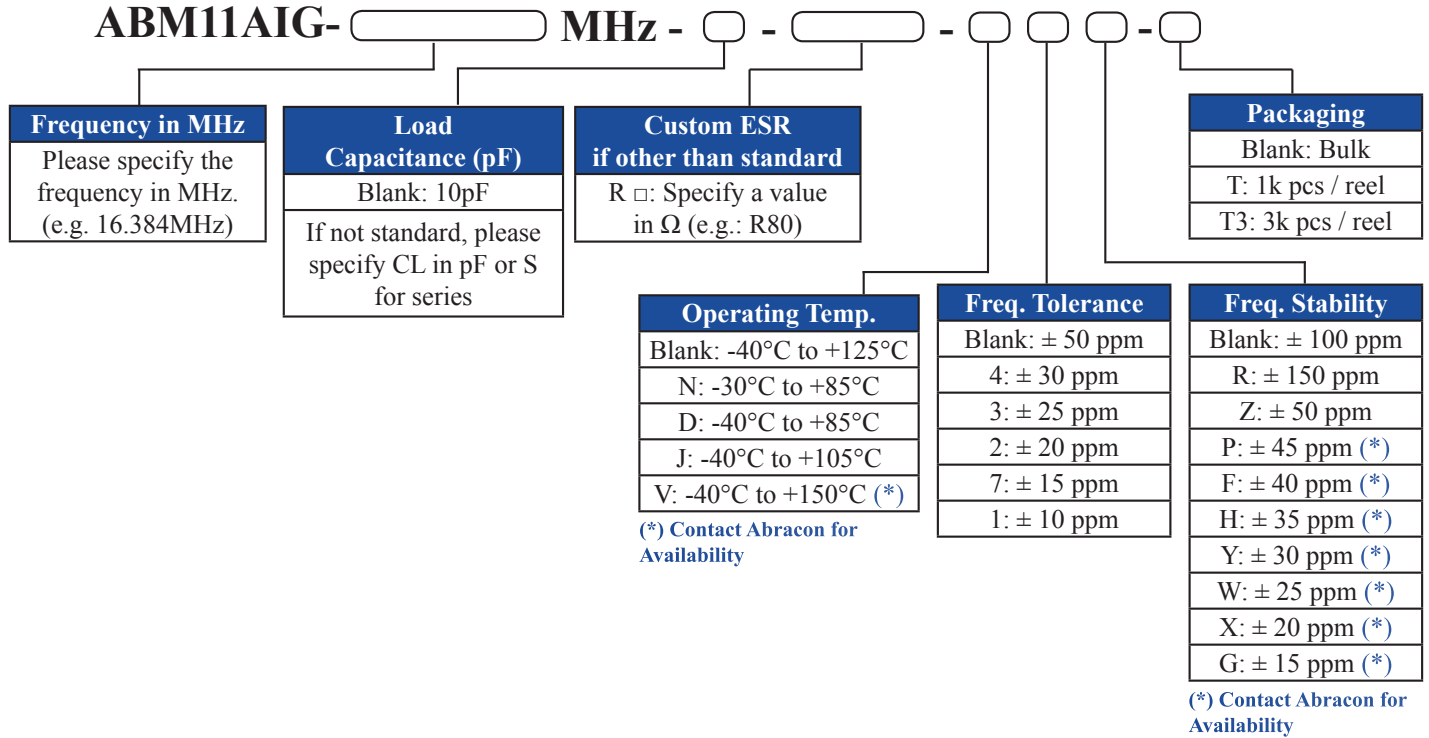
ABM11AIG- MHz - - - - -

| Frequency in MHz |
|---|
| Please specify the frequency in MHz. (e.g. 16.384MHz) |

| Load Capacitance (pF) |
|---|
| Blank: 10pF |
| If not standard, please specify CL in pF or S for series |

| Custom ESR if other than standard |
|---|
| R □: Specify a value in Ω (e.g.: R80) |

| Packaging |
|---|
| Blank: Bulk |
| T: 1k pcs / reel |
| T3: 3k pcs / reel |

| Operating Temp. |
|---|
| Blank: -40°C to +125°C |
| N: -30°C to +85°C |
| D: -40°C to +85°C |
| J: -40°C to +105°C |
| V: -40°C to +150°C (*) |

(*) Contact Abracon for Availability

| Freq. Tolerance |
|---|
| Blank: ± 50 ppm |
| 4: ± 30 ppm |
| 3: ± 25 ppm |
| 2: ± 20 ppm |
| 7: ± 15 ppm |
| 1: ± 10 ppm |

| Freq. Stability |
|---|
| Blank: ± 100 ppm |
| R: ± 150 ppm |
| Z: ± 50 ppm |
| P: ± 45 ppm (*) |
| F: ± 40 ppm (*) |
| H: ± 35 ppm (*) |
| Y: ± 30 ppm (*) |
| W: ± 25 ppm (*) |
| X: ± 20 ppm (*) |
| G: ± 15 ppm (*) |

(*) Contact Abracon for Availability